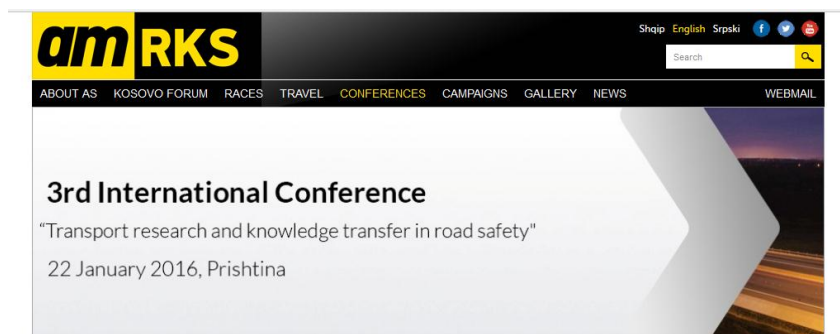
am RKS

Shqip English Srpski

Search

ABOUT AS KOSOVO FORUM RACES TRAVEL CONFERENCES CAMPAIGNS GALLERY NEWS WEBMAIL

3rd International Conference

"Transport research and knowledge transfer in road safety"

22 January 2016, Prishtina